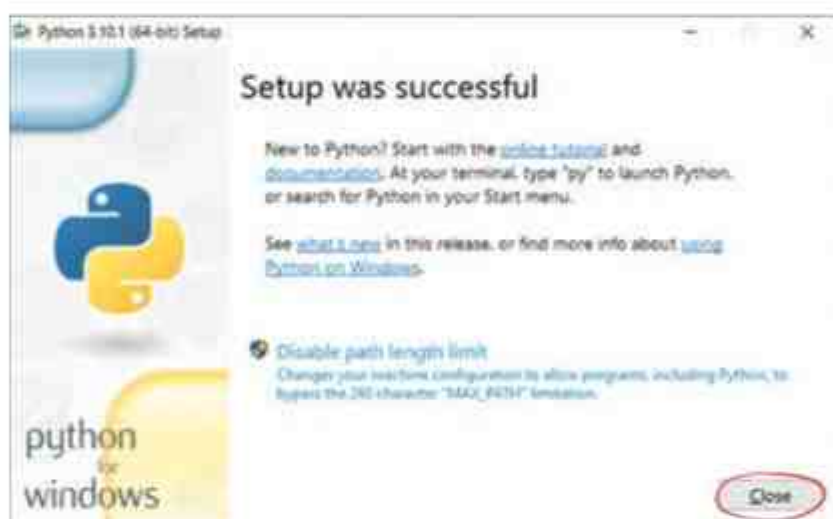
Python 3.10.1 (64-bit) Setup

Setup was successful

New to Python? Start with the online tutorial and documentation. At your terminal, type "py" to launch Python, or search for Python in your Start menu.

See what's new in this release, or find more info about using Python on Windows.

Disable path length limit
Changes your machine configuration to allow programs, including Python, to bypass the 260 character "MAX_PATH" limitation.

python
for
windows

Close